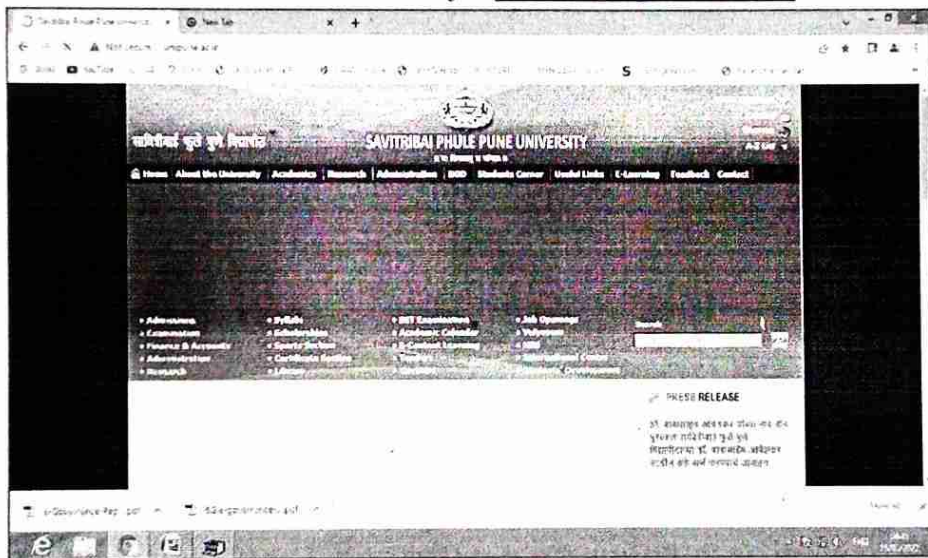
Savitribai Phule Pune University × New Tab × +

Not secure | unipune.ac.in

सावित्रीबाई फुले पुणे विद्यापीठ SAVITRIBAI PHULE PUNE UNIVERSITY

A-Z List

Home About the University Academics Research Administration BOD Students Corner Useful Links E-Learning Feedback Contact

• Admissions
• Examination
• Finance & Accounts
• Administration
• Research

• Syllabi
• Scholarships
• Sports Section
• Certificate Section
• Library

• BET Examination
• Academic Calendar
• E-Content Learning
• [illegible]

• Job Openings
• Vidyavani
• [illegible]
• International Centre
• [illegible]

Search

PRESS RELEASE

डॉ. बाबासाहेब आंबेडकर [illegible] सावित्रीबाई फुले पुणे विद्यापीठाच्या डॉ. बाबासाहेब आंबेडकर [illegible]

e-Governance Rep...pdf   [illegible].pdf

Show all